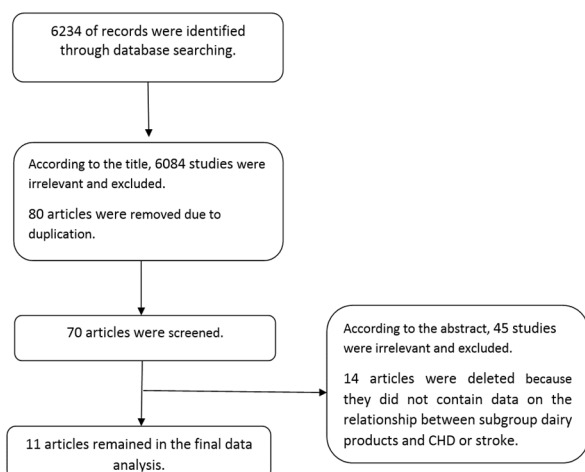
6234 of records were identified through database searching.

According to the title, 6084 studies were irrelevant and excluded.

80 articles were removed due to duplication.

70 articles were screened.

According to the abstract, 45 studies were irrelevant and excluded.

14 articles were deleted because they did not contain data on the relationship between subgroup dairy products and CHD or stroke.

11 articles remained in the final data analysis.